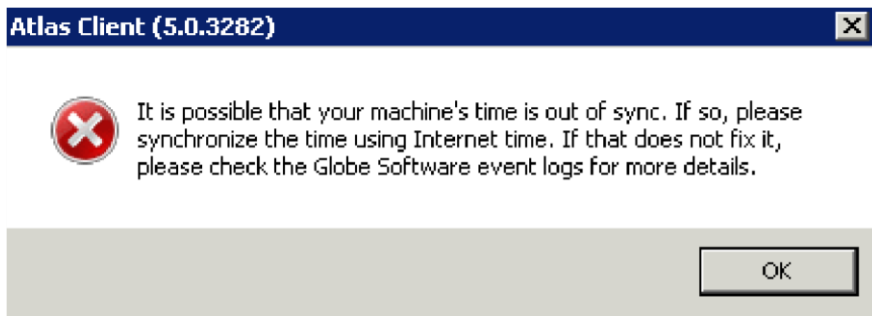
Atlas Client (5.0.3282)

It is possible that your machine's time is out of sync. If so, please synchronize the time using Internet time. If that does not fix it, please check the Globe Software event logs for more details.

OK